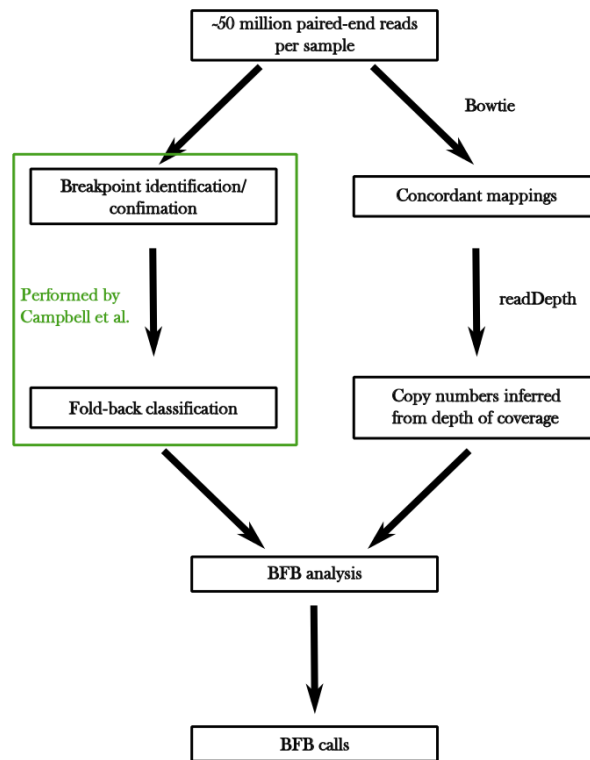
~50 million paired-end reads per sample

Bowtie

Breakpoint identification/ confimation

Performed by Campbell et al.

Fold-back classification

Concordant mappings

readDepth

Copy numbers inferred from depth of coverage

BFB analysis

BFB calls